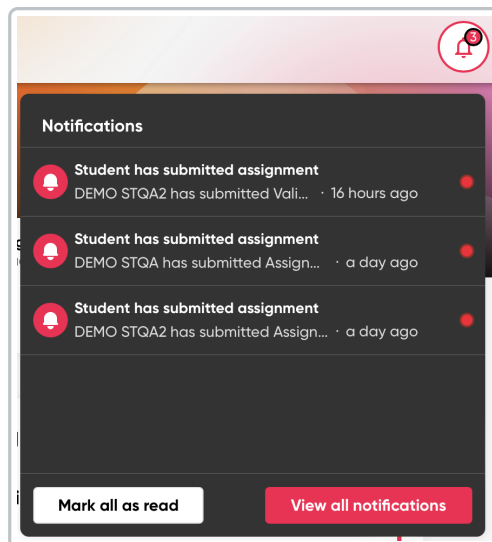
3

Notifications

Student has submitted assignment
DEMO STQA2 has submitted Vali... · 16 hours ago

Student has submitted assignment
DEMO STQA has submitted Assign... · a day ago

Student has submitted assignment
DEMO STQA2 has submitted Assign... · a day ago

Mark all as read

View all notifications